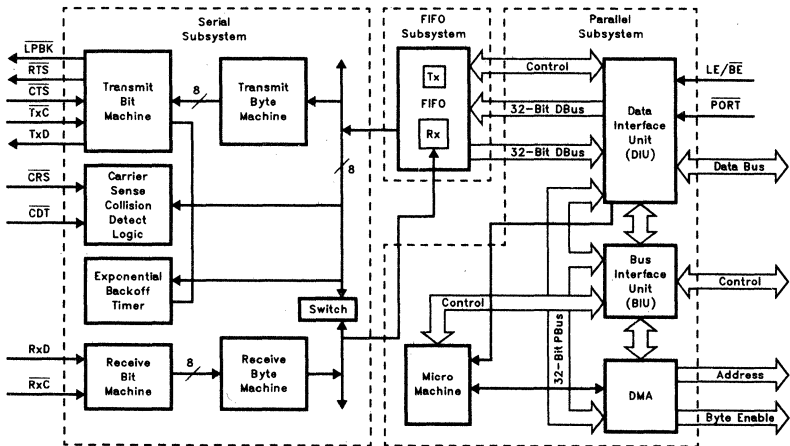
Serial Subsystem

FIFO Subsystem

Parallel Subsystem

$\overline{LPBK}$

$\overline{RTS}$

$\overline{CTS}$

$\overline{TxC}$

TxD

Transmit Bit Machine

8

Transmit Byte Machine

Tx

FIFO

Rx

Control

32-Bit DBus

32-Bit DBus

Data Interface Unit (DIU)

LE/$\overline{BE}$

$\overline{PORT}$

Data Bus

8

$\overline{CRS}$

$\overline{CDT}$

Carrier Sense Collision Detect Logic

Exponential Backoff Timer

Switch

Control

Bus Interface Unit (BIU)

Control

32-Bit PBus

RxD

$\overline{RxC}$

Receive Bit Machine

8

Receive Byte Machine

Micro Machine

DMA

Address

Byte Enable